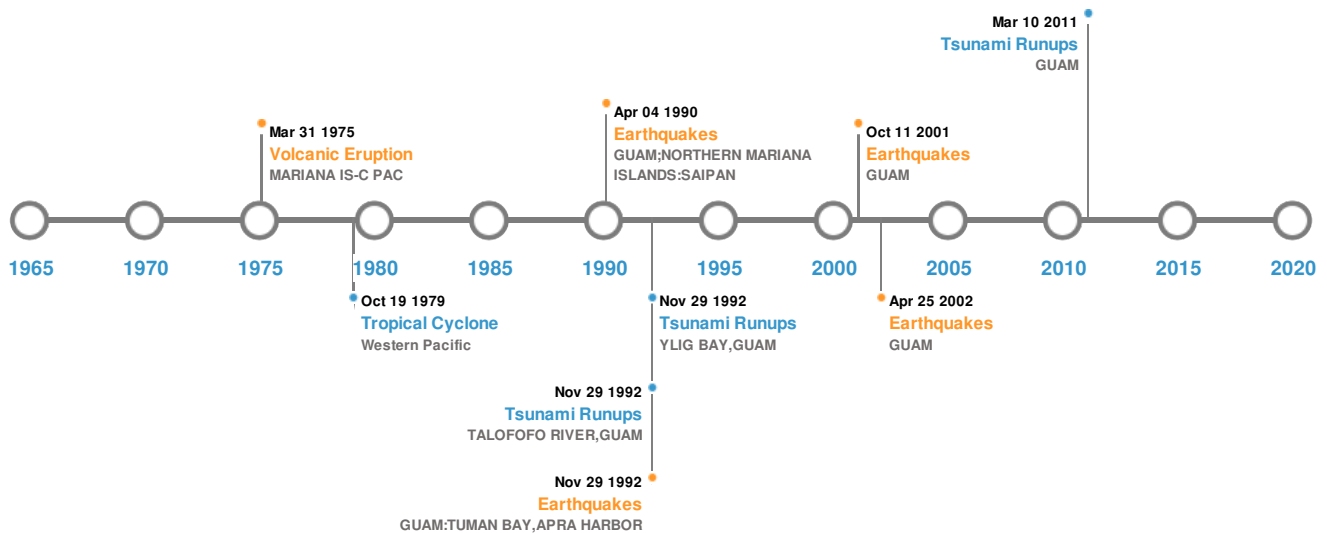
Mar 10 2011
Tsunami Runups
GUAM

Mar 31 1975
Volcanic Eruption
MARIANA IS-C PAC

Apr 04 1990
Earthquakes
GUAM;NORTHERN MARIANA ISLANDS:SAIPAN

Oct 11 2001
Earthquakes
GUAM

1965 1970 1975 1980 1985 1990 1995 2000 2005 2010 2015 2020

Oct 19 1979
Tropical Cyclone
Western Pacific

Nov 29 1992
Tsunami Runups
YLIG BAY,GUAM

Apr 25 2002
Earthquakes
GUAM

Nov 29 1992
Tsunami Runups
TALOFOFO RIVER,GUAM

Nov 29 1992
Earthquakes
GUAM:TUMAN BAY,APRA HARBOR